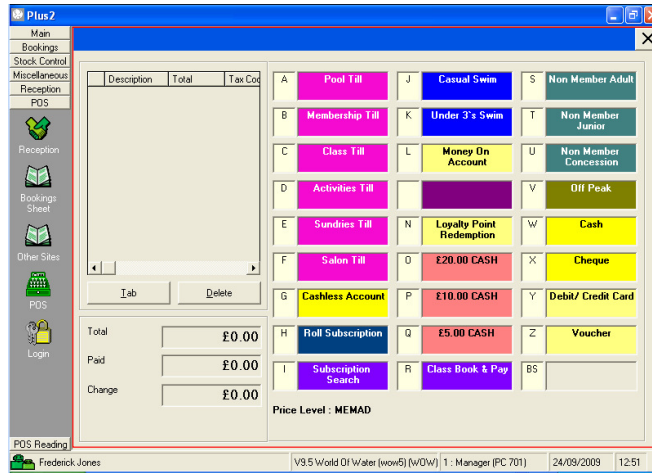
Plus2

Main
Bookings
Stock Control
Miscellaneous
Reception
POS

Reception
Bookings Sheet
Other Sites
POS
Login

POS Reading

| Description | Total | Tax Coc |
|---|---|---|

Tab
Delete

Total £0.00
Paid £0.00
Change £0.00

A Pool Till
B Membership Till
C Class Till
D Activities Till
E Sundries Till
F Salon Till
G Cashless Account
H Roll Subscription
I Subscription Search

J Casual Swim
K Under 3's Swim
L Money On Account
N Loyalty Point Redemption
O £20.00 CASH
P £10.00 CASH
Q £5.00 CASH
R Class Book & Pay

S Non Member Adult
T Non Member Junior
U Non Member Concession
V Off Peak
W Cash
X Cheque
Y Debit/ Credit Card
Z Voucher
BS

Price Level : MEMAD

Frederick Jones | V9.5 World Of Water (wow5) (WOW) | 1 : Manager (PC 701) | 24/09/2009 | 12:51